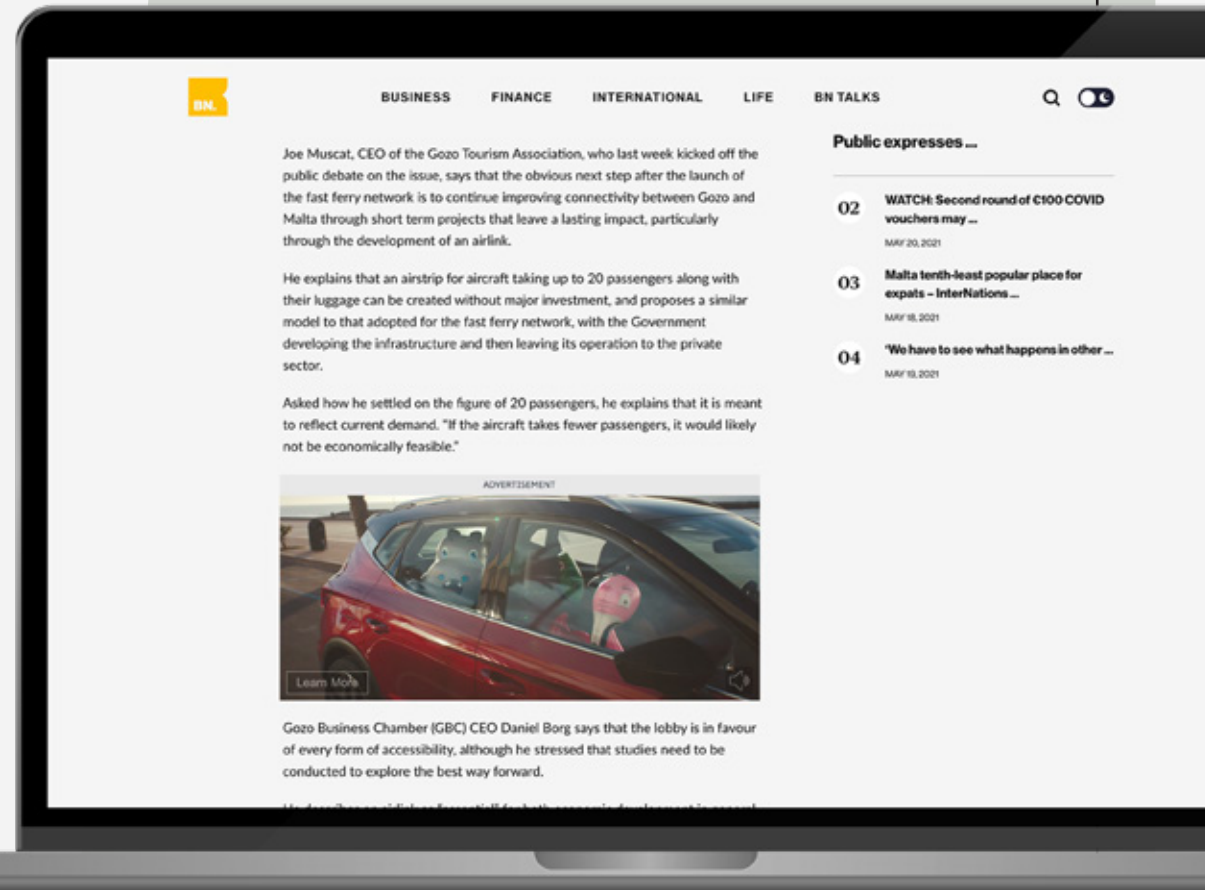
BN.

BUSINESS FINANCE INTERNATIONAL LIFE BN TALKS

Joe Muscat, CEO of the Gozo Tourism Association, who last week kicked off the public debate on the issue, says that the obvious next step after the launch of the fast ferry network is to continue improving connectivity between Gozo and Malta through short term projects that leave a lasting impact, particularly through the development of an airlink.

He explains that an airstrip for aircraft taking up to 20 passengers along with their luggage can be created without major investment, and proposes a similar model to that adopted for the fast ferry network, with the Government developing the infrastructure and then leaving its operation to the private sector.

Asked how he settled on the figure of 20 passengers, he explains that it is meant to reflect current demand. "If the aircraft takes fewer passengers, it would likely not be economically feasible."

ADVERTISEMENT

Learn More

Gozo Business Chamber (GBC) CEO Daniel Borg says that the lobby is in favour of every form of accessibility, although he stressed that studies need to be conducted to explore the best way forward.

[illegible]

Public expresses ...

02 WATCH: Second round of €100 COVID vouchers may ...
MAY 20, 2021

03 Malta tenth-least popular place for expats – InterNations ...
MAY 18, 2021

04 'We have to see what happens in other ...
MAY 19, 2021